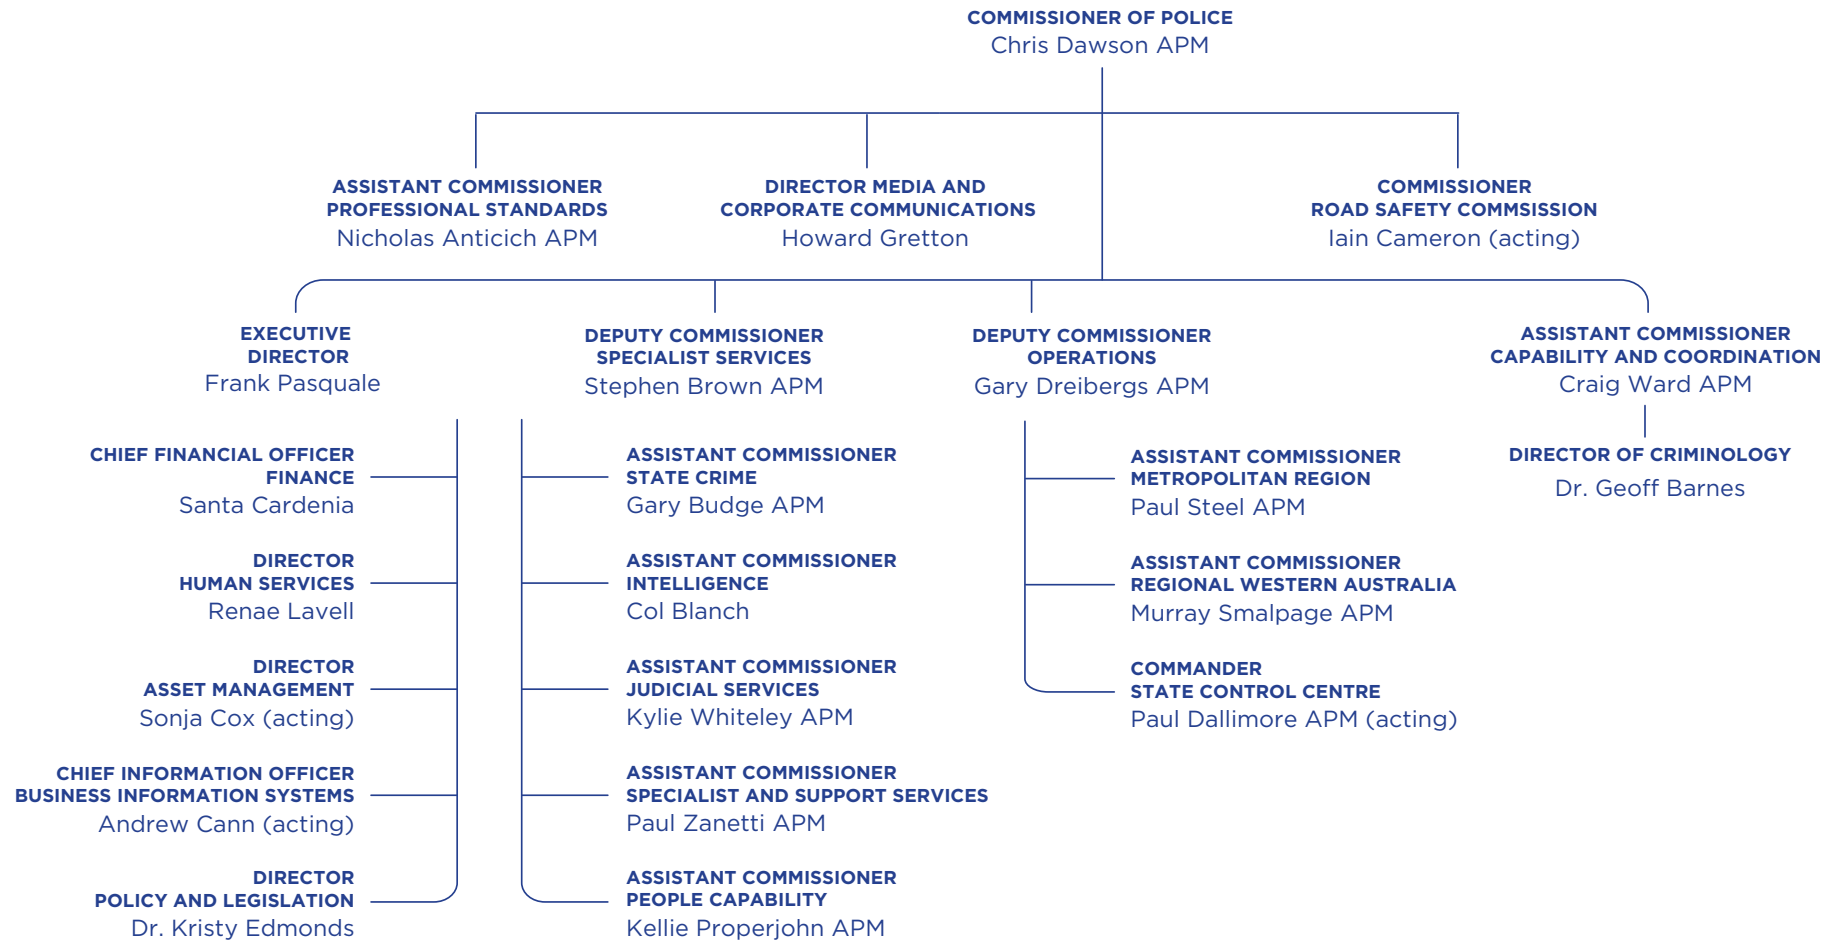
COMMISSIONER OF POLICE
Chris Dawson APM

ASSISTANT COMMISSIONER
PROFESSIONAL STANDARDS
Nicholas Anticich APM

DIRECTOR MEDIA AND
CORPORATE COMMUNICATIONS
Howard Gretton

COMMISSIONER
ROAD SAFETY COMMSISSION
Iain Cameron (acting)

EXECUTIVE
DIRECTOR
Frank Pasquale

DEPUTY COMMISSIONER
SPECIALIST SERVICES
Stephen Brown APM

DEPUTY COMMISSIONER
OPERATIONS
Gary Dreibergs APM

ASSISTANT COMMISSIONER
CAPABILITY AND COORDINATION
Craig Ward APM

CHIEF FINANCIAL OFFICER
FINANCE
Santa Cardenia

DIRECTOR
HUMAN SERVICES
Renae Lavell

DIRECTOR
ASSET MANAGEMENT
Sonja Cox (acting)

CHIEF INFORMATION OFFICER
BUSINESS INFORMATION SYSTEMS
Andrew Cann (acting)

DIRECTOR
POLICY AND LEGISLATION
Dr. Kristy Edmonds

ASSISTANT COMMISSIONER
STATE CRIME
Gary Budge APM

ASSISTANT COMMISSIONER
INTELLIGENCE
Col Blanch

ASSISTANT COMMISSIONER
JUDICIAL SERVICES
Kylie Whiteley APM

ASSISTANT COMMISSIONER
SPECIALIST AND SUPPORT SERVICES
Paul Zanetti APM

ASSISTANT COMMISSIONER
PEOPLE CAPABILITY
Kellie Properjohn APM

ASSISTANT COMMISSIONER
METROPOLITAN REGION
Paul Steel APM

ASSISTANT COMMISSIONER
REGIONAL WESTERN AUSTRALIA
Murray Smalpage APM

COMMANDER
STATE CONTROL CENTRE
Paul Dallimore APM (acting)

DIRECTOR OF CRIMINOLOGY
Dr. Geoff Barnes